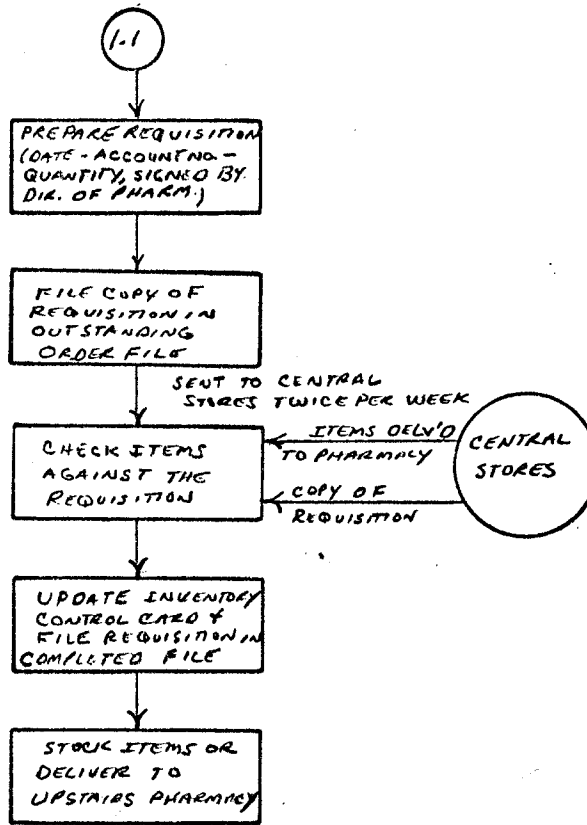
1.1

PREPARE REQUISITION (DATE - ACCOUNT NO. - QUANTITY, SIGNED BY DIR. OF PHARM.)

FILE COPY OF REQUISITION IN OUTSTANDING ORDER FILE

SENT TO CENTRAL STORES TWICE PER WEEK

CHECK ITEMS AGAINST THE REQUISITION

ITEMS DELV'D TO PHARMACY

COPY OF REQUISITION

CENTRAL STORES

UPDATE INVENTORY CONTROL CARD & FILE REQUISITION IN COMPLETED FILE

STOCK ITEMS OR DELIVER TO UPSTAIRS PHARMACY